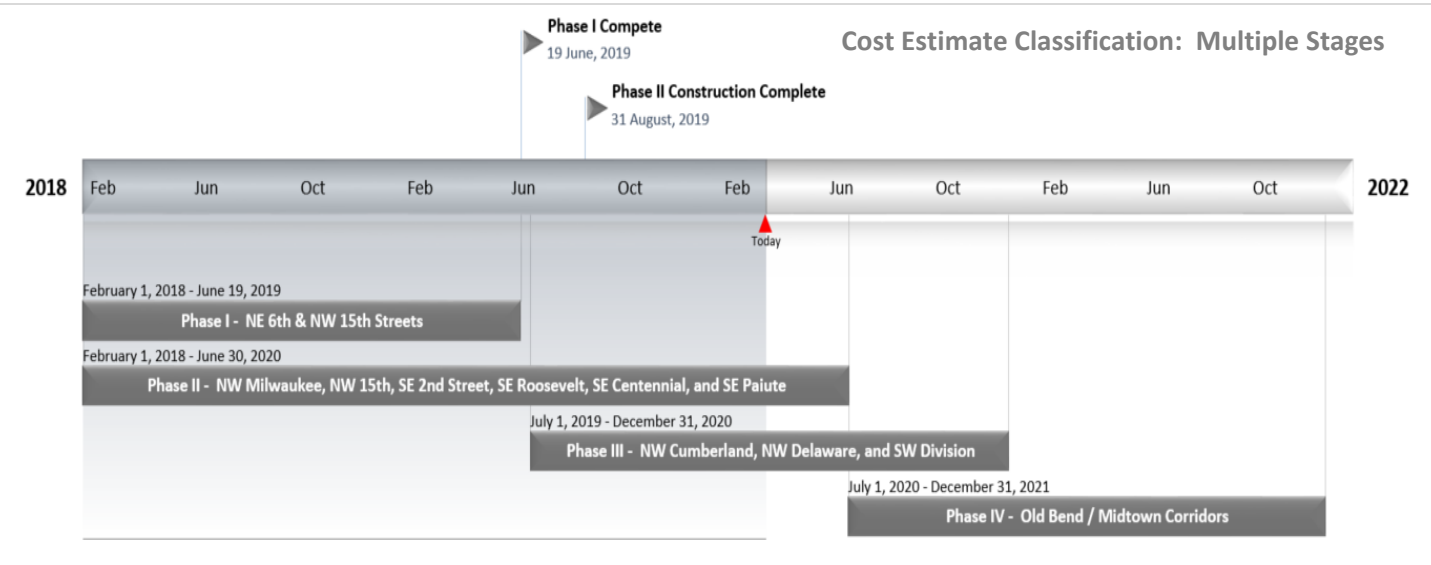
Phase I Compete
19 June, 2019

Cost Estimate Classification: Multiple Stages

Phase II Construction Complete
31 August, 2019

2018 Feb Jun Oct Feb Jun Oct Feb Jun Oct Feb Jun Oct 2022

Today

February 1, 2018 - June 19, 2019
Phase I - NE 6th & NW 15th Streets

February 1, 2018 - June 30, 2020
Phase II - NW Milwaukee, NW 15th, SE 2nd Street, SE Roosevelt, SE Centennial, and SE Paiute

July 1, 2019 - December 31, 2020
Phase III - NW Cumberland, NW Delaware, and SW Division

July 1, 2020 - December 31, 2021
Phase IV - Old Bend / Midtown Corridors